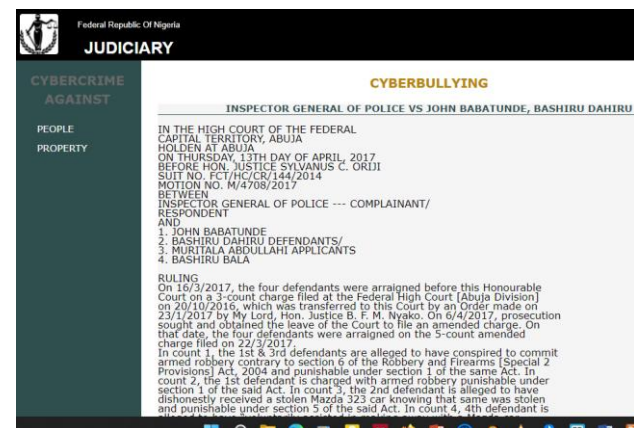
Federal Republic Of Nigeria
JUDICIARY

CYBERCRIME AGAINST

PEOPLE
PROPERTY

CYBERBULLYING

INSPECTOR GENERAL OF POLICE VS JOHN BABATUNDE, BASHIRU DAHIRU

IN THE HIGH COURT OF THE FEDERAL CAPITAL TERRITORY, ABUJA
HOLDEN AT ABUJA
ON THURSDAY, 13TH DAY OF APRIL, 2017
BEFORE HON. JUSTICE SYLVANUS C. ORIJI
SUIT NO. FCT/HC/CR/144/2014
MOTION NO. M/4708/2017
BETWEEN
INSPECTOR GENERAL OF POLICE --- COMPLAINANT/ RESPONDENT
AND
1. JOHN BABATUNDE
2. BASHIRU DAHIRU DEFENDANTS/
3. MURITALA ABDULLAHI APPLICANTS
4. BASHIRU BALA

RULING
On 16/3/2017, the four defendants were arraigned before this Honourable Court on a 3-count charge filed at the Federal High Court [Abuja Division] on 20/10/2016, which was transferred to this Court by an Order made on 23/1/2017 by My Lord, Hon. Justice B. F. M. Nyako. On 6/4/2017, prosecution sought and obtained the leave of the Court to file an amended charge. On that date, the four defendants were arraigned on the 5-count amended charge filed on 22/3/2017.
In count 1, the 1st & 3rd defendants are alleged to have conspired to commit armed robbery contrary to section 6 of the Robbery and Firearms [Special 2 Provisions] Act, 2004 and punishable under section 1 of the same Act. In count 2, the 1st defendant is charged with armed robbery punishable under section 1 of the said Act. In count 3, the 2nd defendant is alleged to have dishonestly received a stolen Mazda 323 car knowing that same was stolen and punishable under section 5 of the said Act. In count 4, 4th defendant is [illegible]